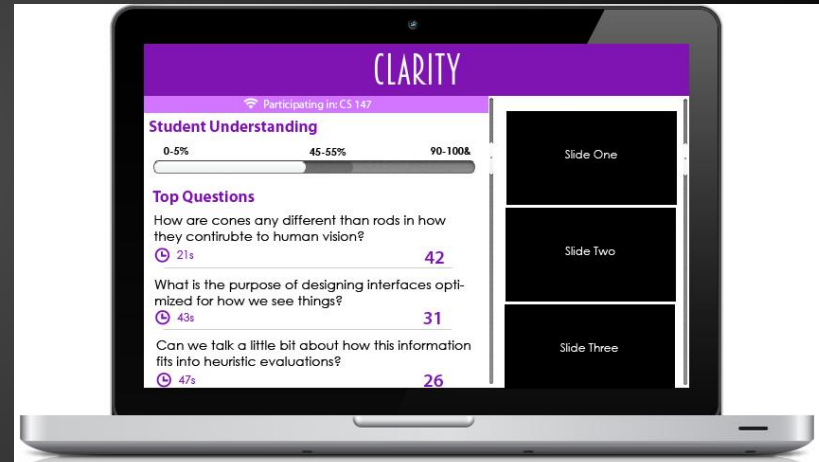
CLARITY

Participating in: CS 147

Student Understanding

0-5% 45-55% 90-100&

Top Questions

How are cones any different than rods in how they contirubte to human vision?

21s 42

What is the purpose of designing interfaces optimized for how we see things?

43s 31

Can we talk a little bit about how this information fits into heuristic evaluations?

47s 26

Slide One

Slide Two

Slide Three